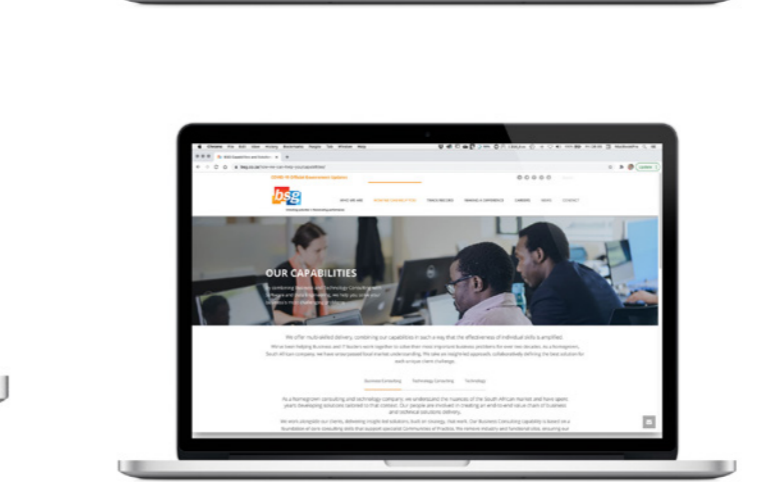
bsg

OUR CAPABILITIES

We offer multi-skilled delivery, combining our capabilities in such a way that the effectiveness of individual skills is amplified.

Business Consulting

Technology Consulting

Technology

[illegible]